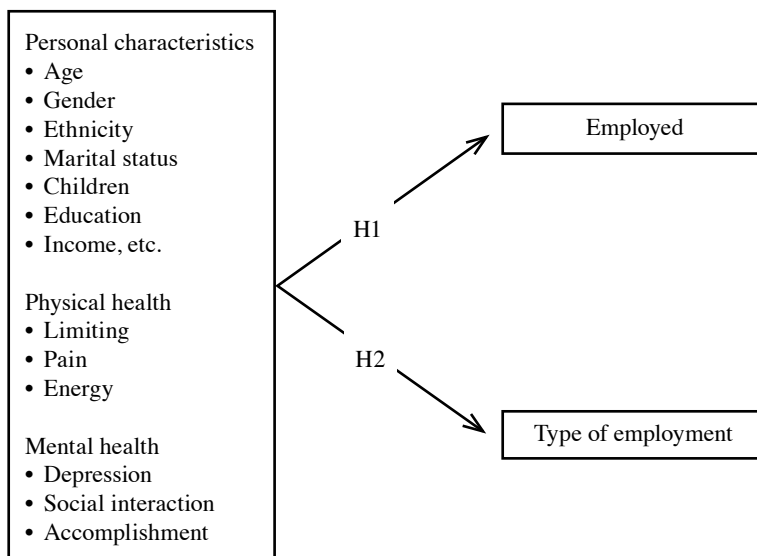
Personal characteristics
• Age
• Gender
• Ethnicity
• Marital status
• Children
• Education
• Income, etc.

Physical health
• Limiting
• Pain
• Energy

Mental health
• Depression
• Social interaction
• Accomplishment

H1

H2

Employed

Type of employment